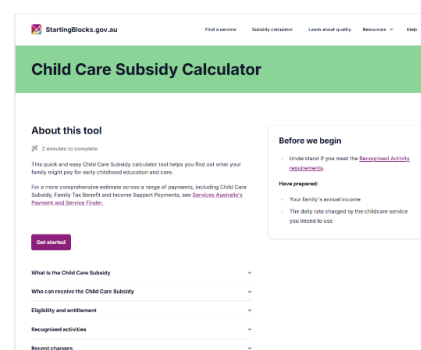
StartingBlocks.gov.au

Find a service Subsidy calculator Learn about quality Resources Help

Child Care Subsidy Calculator

About this tool

2 minutes to complete

This quick and easy Child Care Subsidy calculator tool helps you find out what your family might pay for early childhood education and care.

For a more comprehensive estimate across a range of payments, including Child Care Subsidy, Family Tax Benefit and Income Support Payments, see Services Australia's Payment and Service Finder.

Get started

What is the Child Care Subsidy

Who can receive the Child Care Subsidy

Eligibility and entitlement

Recognised activities

Recent changes

Before we begin

Understand if you meet the Recognised Activity requirements.

Have prepared:

Your family's annual income

The daily rate charged by the childcare service you intend to use